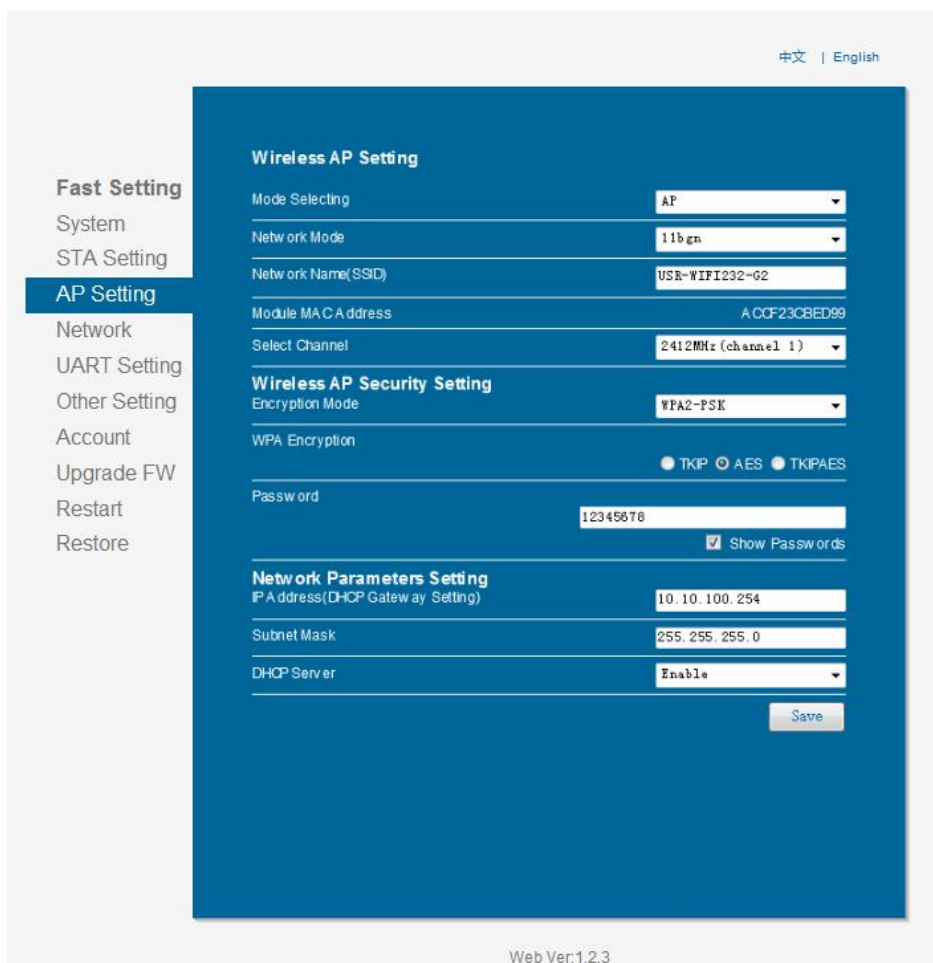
中文 | English

Fast Setting
System
STA Setting
AP Setting
Network
UART Setting
Other Setting
Account
Upgrade FW
Restart
Restore

Wireless AP Setting

| | |
|---|---|
| Mode Selecting | AP |
| Network Mode | 11bgn |
| Network Name(SSID) | USR-WIFI232-G2 |
| Module MAC Address | ACCF23CBED99 |
| Select Channel | 2412MHz(channel 1) |

Wireless AP Security Setting

| | |
|---|---|
| Encryption Mode | WPA2-PSK |
| WPA Encryption | TKIP AES TKIPAES |
| Password | 12345678 |
| | Show Passwords |

Network Parameters Setting

| | |
|---|---|
| IP Address(DHCP Gateway Setting) | 10.10.100.254 |
| Subnet Mask | 255.255.255.0 |
| DHCP Server | Enable |

Save

Web Ver:1.2.3